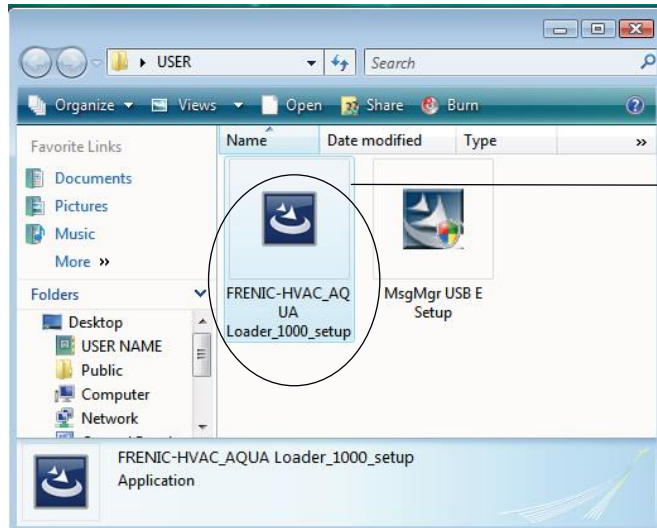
USER

Search

Organize Views Open Share Burn

Favorite Links

Documents

Pictures

Music

More »

Folders

Desktop

USER NAME

Public

Computer

Network

Name

Date modified

Type

»

FRENIC-HVAC_AQUA Loader_1000_setup

MsgMgr USB E Setup

FRENIC-HVAC_AQUA Loader_1000_setup

Application